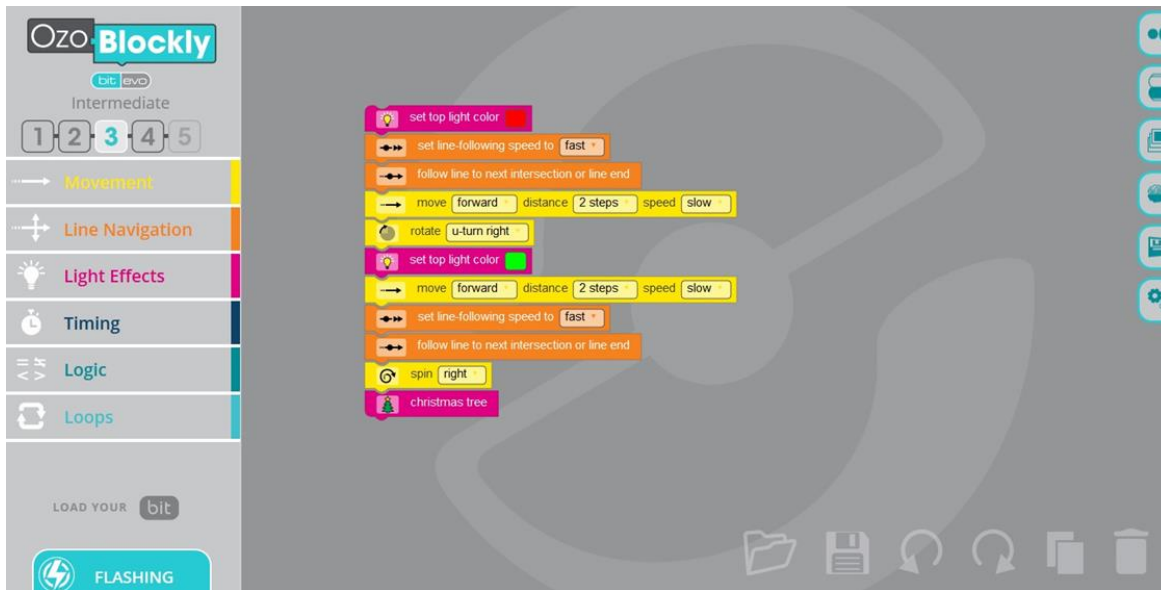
Ozo Blockly

bit evo

Intermediate

1 2 3 4 5

Movement

Line Navigation

Light Effects

Timing

Logic

Loops

LOAD YOUR bit

FLASHING

set top light color

set line-following speed to fast

follow line to next intersection or line end

move forward distance 2 steps speed slow

rotate u-turn right

set top light color

move forward distance 2 steps speed slow

set line-following speed to fast

follow line to next intersection or line end

spin right

christmas tree